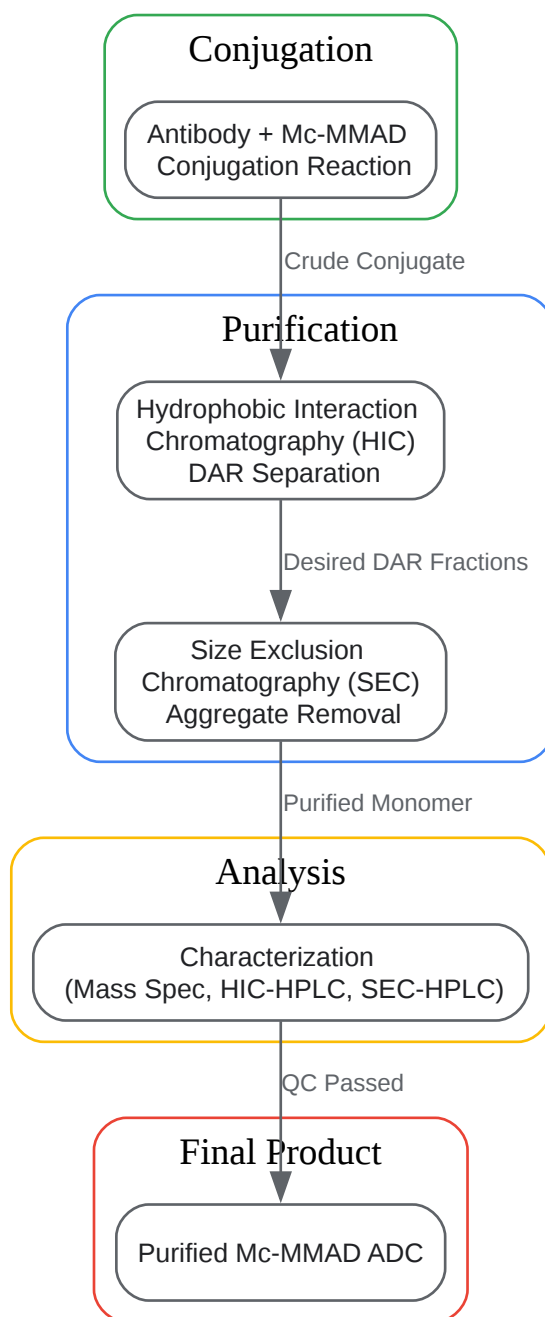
Conjugation

Antibody + Mc-MMAD Conjugation Reaction

Crude Conjugate

Purification

Hydrophobic Interaction Chromatography (HIC) DAR Separation

Desired DAR Fractions

Size Exclusion Chromatography (SEC) Aggregate Removal

Purified Monomer

Analysis

Characterization (Mass Spec, HIC-HPLC, SEC-HPLC)

QC Passed

Final Product

Purified Mc-MMAD ADC